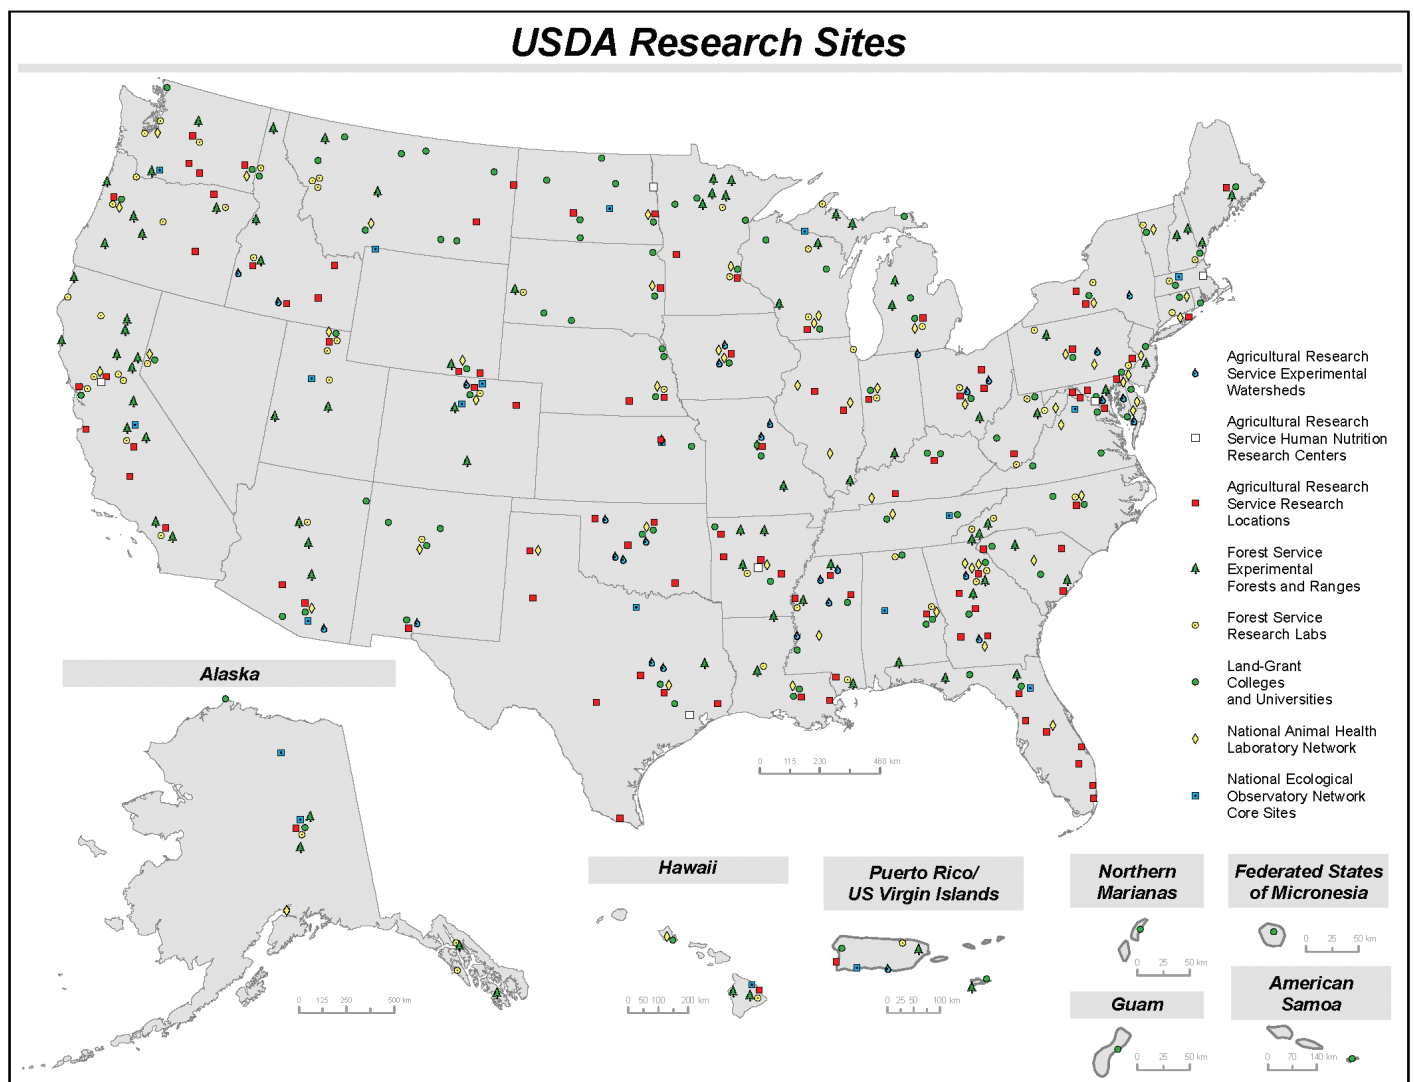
USDA Research Sites

Agricultural Research Service Experimental Watersheds

Agricultural Research Service Human Nutrition Research Centers

Agricultural Research Service Research Locations

Forest Service Experimental Forests and Ranges

Forest Service Research Labs

Land-Grant Colleges and Universities

National Animal Health Laboratory Network

National Ecological Observatory Network Core Sites

0 115 230 460 km

Alaska

0 125 250 500 km

Hawaii

0 50 100 200 km

Puerto Rico/ US Virgin Islands

0 25 50 100 km

Northern Marianas

0 25 50 km

Guam

0 25 50 km

Federated States of Micronesia

0 25 50 km

American Samoa

0 70 140 km